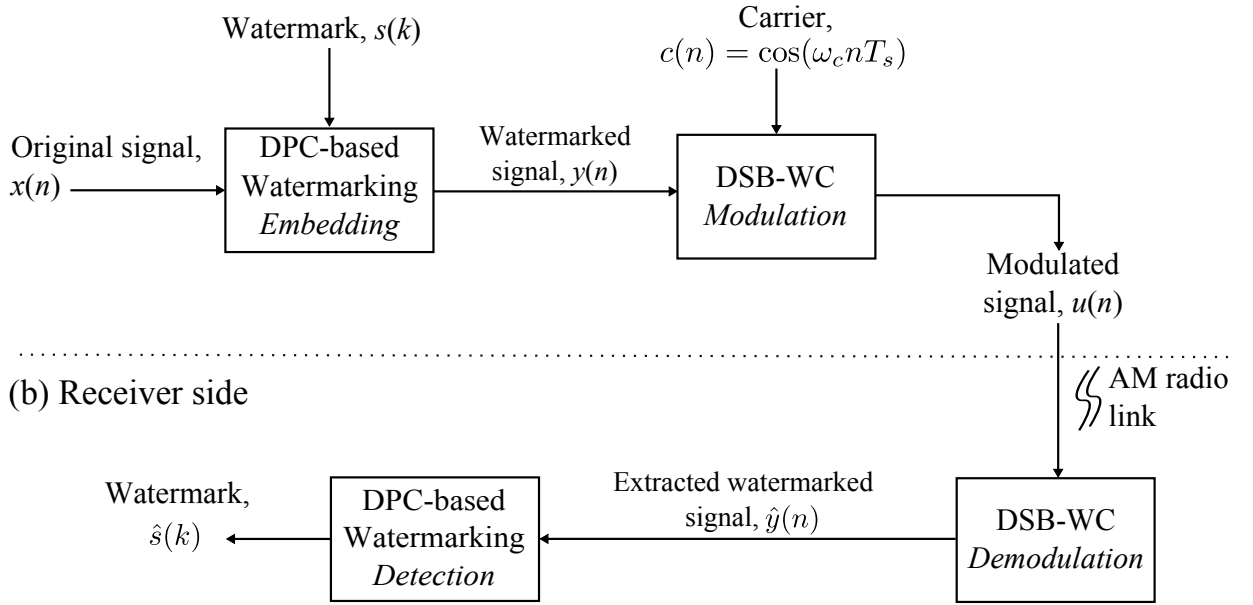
Watermark, $s(k)$

Carrier, $c(n) = \cos(\omega_c n T_s)$

Original signal, $x(n)$

DPC-based Watermarking *Embedding*

Watermarked signal, $y(n)$

DSB-WC *Modulation*

Modulated signal, $u(n)$

(b) Receiver side

AM radio link

Watermark, $\hat{s}(k)$

DPC-based Watermarking *Detection*

Extracted watermarked signal, $\hat{y}(n)$

DSB-WC *Demodulation*